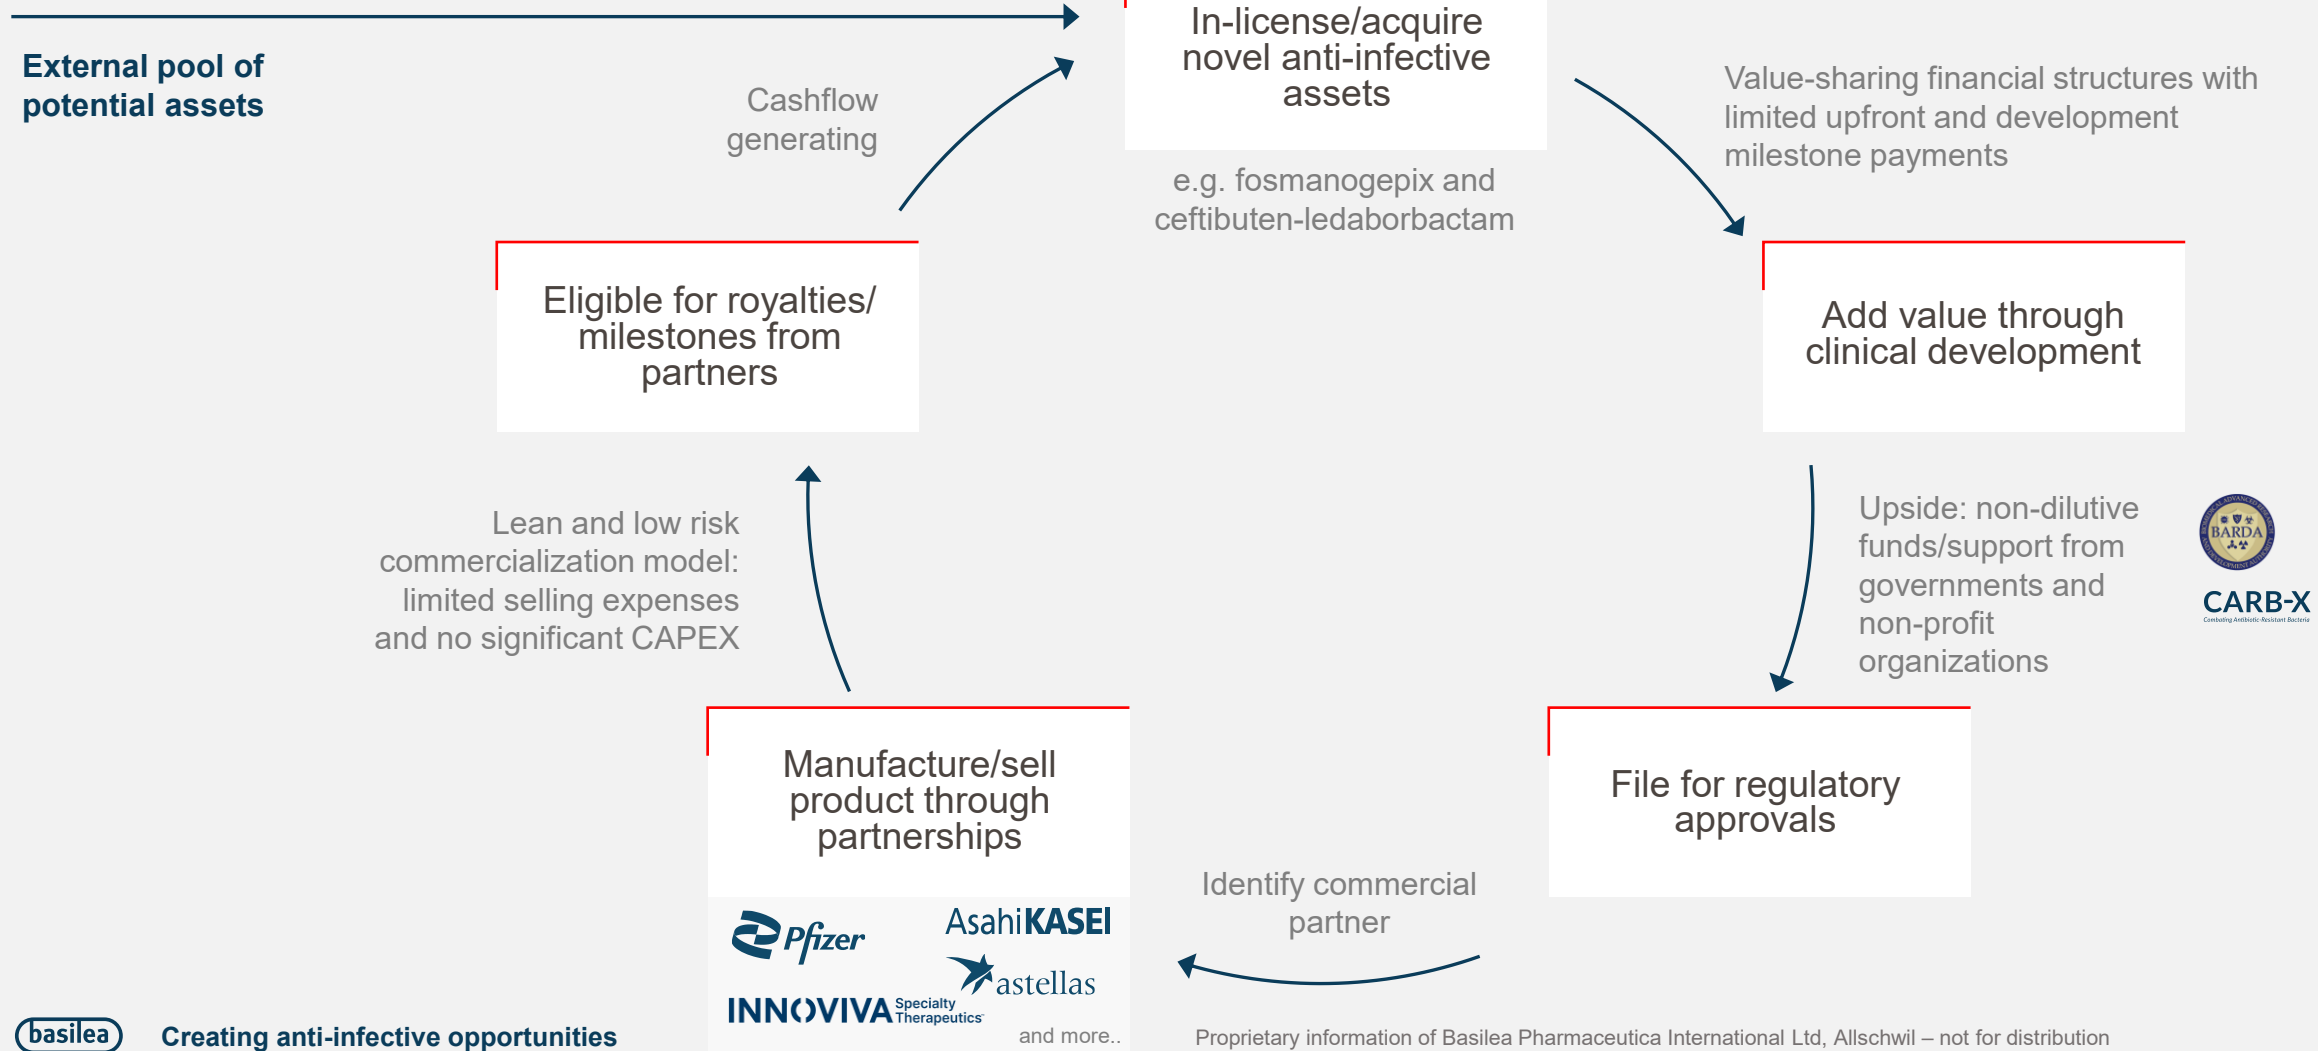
External pool of potential assets

Cashflow generating

In-license/acquire novel anti-infective assets

e.g. fosmanogepix and ceftibuten-ledaborbactam

Value-sharing financial structures with limited upfront and development milestone payments

Eligible for royalties/ milestones from partners

Add value through clinical development

Lean and low risk commercialization model: limited selling expenses and no significant CAPEX

Upside: non-dilutive funds/support from governments and non-profit organizations

BARDA

CARB-X

Manufacture/sell product through partnerships

File for regulatory approvals

Identify commercial partner

Pfizer

AsahiKASEI

astellas

INNOVIVA Specialty Therapeutics

and more..

basilea

Creating anti-infective opportunities

Proprietary information of Basilea Pharmaceutica International Ltd, Allschwil – not for distribution